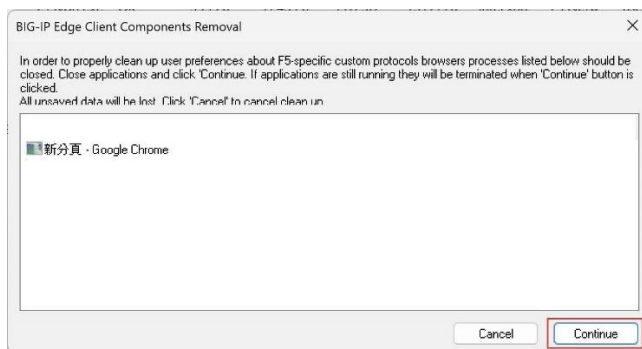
BIG-IP Edge Client Components Removal

×

In order to properly clean up user preferences about F5-specific custom protocols browsers processes listed below should be closed. Close applications and click 'Continue. If applications are still running they will be terminated when 'Continue' button is clicked.
All unsaved data will be lost. Click 'Cancel' to cancel clean up.

新分頁 - Google Chrome

Cancel

Continue